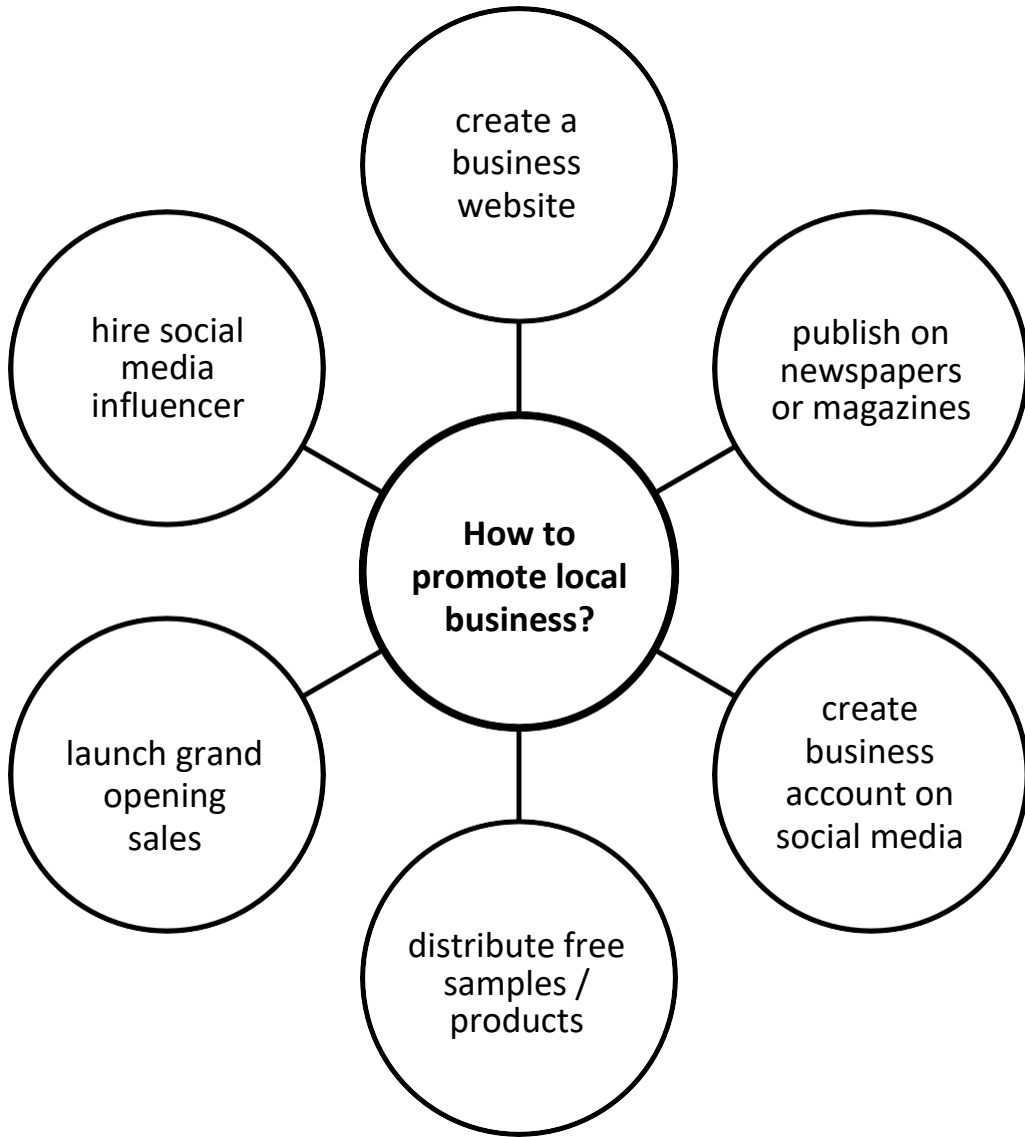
How to promote local business?

create a business website

publish on newspapers or magazines

create business account on social media

distribute free samples / products

launch grand opening sales

hire social media influencer